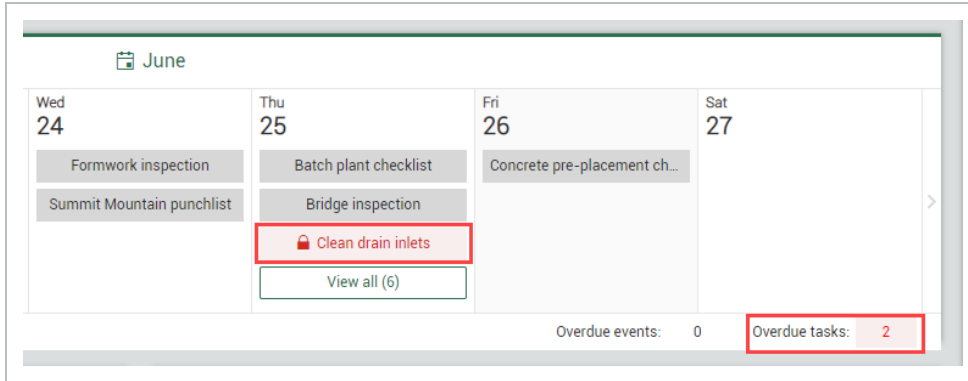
June

| Wed 24 | Thu 25 | Fri 26 | Sat 27 |
|---|---|---|---|
| Formwork inspection | Batch plant checklist | Concrete pre-placement ch... | |
| Summit Mountain punchlist | Bridge inspection | | |
| | Clean drain inlets | | |
| | View all (6) | | |

Overdue events: 0 Overdue tasks: 2